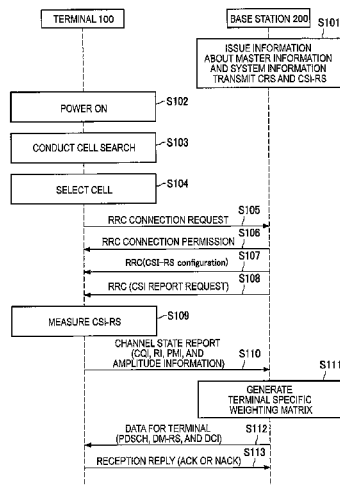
TERMINAL 100

BASE STATION 200

S101

ISSUE INFORMATION ABOUT MASTER INFORMATION AND SYSTEM INFORMATION TRANSMIT CRS AND CSI-RS

POWER ON

S102

CONDUCT CELL SEARCH

S103

SELECT CELL

S104

S105

RRC CONNECTION REQUEST

S106

RRC CONNECTION PERMISSION

S107

RRC(CSI-RS configuration)

S108

RRC (CSI REPORT REQUEST)

MEASURE CSI-RS

S109

CHANNEL STATE REPORT (CQI, RI, PMI, AND AMPLITUDE INFORMATION)

S110

S111

GENERATE TERMINAL SPECIFIC WEIGHTING MATRIX

DATA FOR TERMINAL (PDSCH, DM-RS, AND DCI)

S112

S113

RECEPTION REPLY (ACK OR NACK)